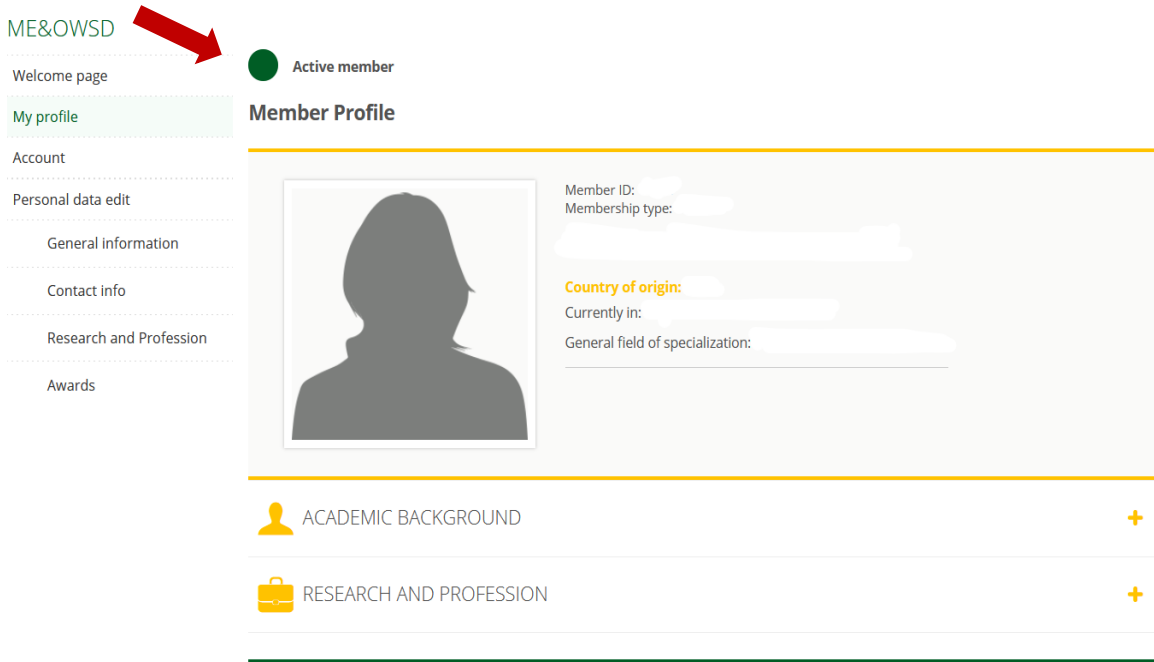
ME&OWSD

Welcome page

My profile

Account

Personal data edit

General information

Contact info

Research and Profession

Awards

Active member

Member Profile

Member ID:
Membership type:

Country of origin:
Currently in:
General field of specialization:

ACADEMIC BACKGROUND +

RESEARCH AND PROFESSION +